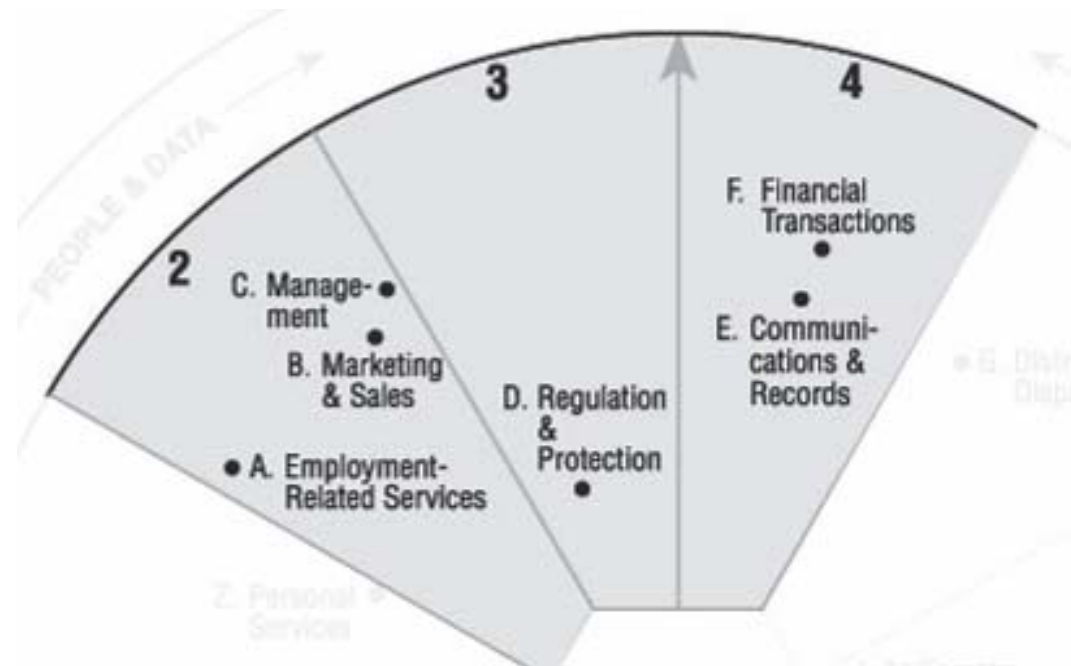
PEOPLE & DATA

3

4

2

C. Management

B. Marketing & Sales

A. Employment-Related Services

D. Regulation & Protection

F. Financial Transactions

E. Communications & Records

G. Distr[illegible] Disp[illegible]

Z. Personal Services